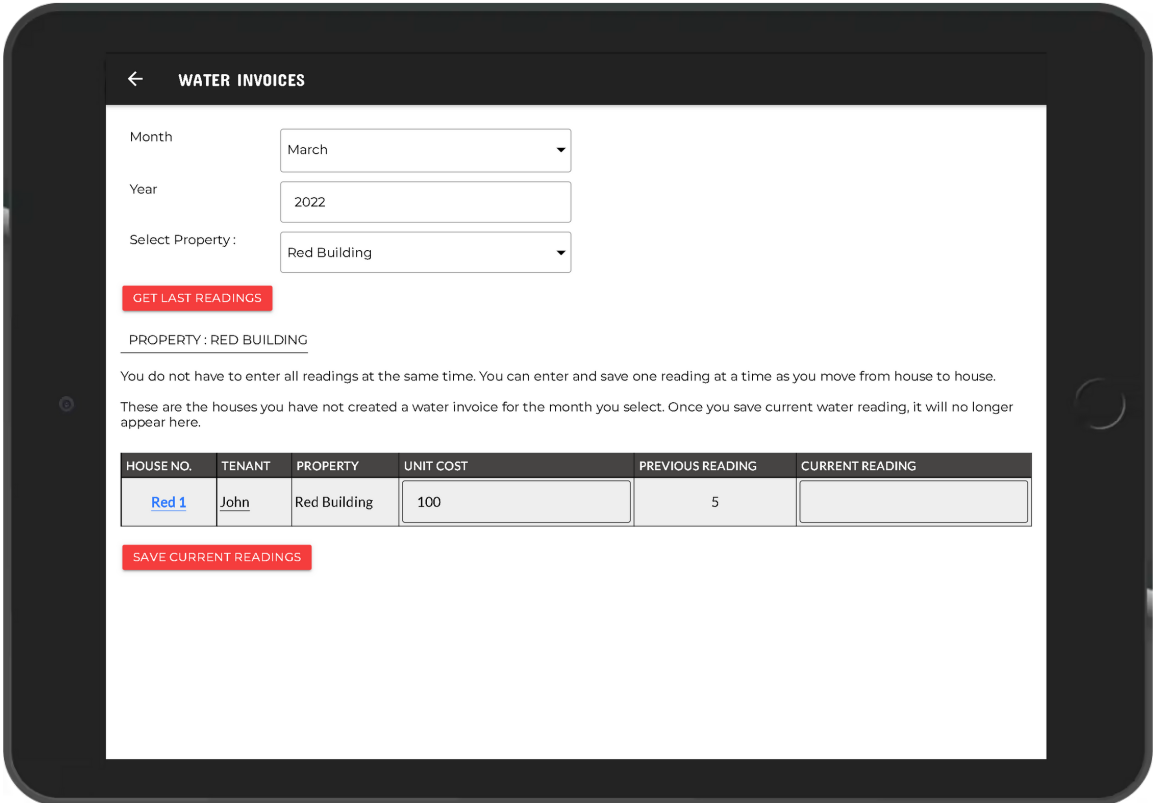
← WATER INVOICES

Month
March

Year
2022

Select Property :
Red Building

GET LAST READINGS

PROPERTY : RED BUILDING

You do not have to enter all readings at the same time. You can enter and save one reading at a time as you move from house to house.

These are the houses you have not created a water invoice for the month you select. Once you save current water reading, it will no longer appear here.

| HOUSE NO. | TENANT | PROPERTY | UNIT COST | PREVIOUS READING | CURRENT READING |
|---|---|---|---|---|---|
| Red 1 | John | Red Building | 100 | 5 | |

SAVE CURRENT READINGS